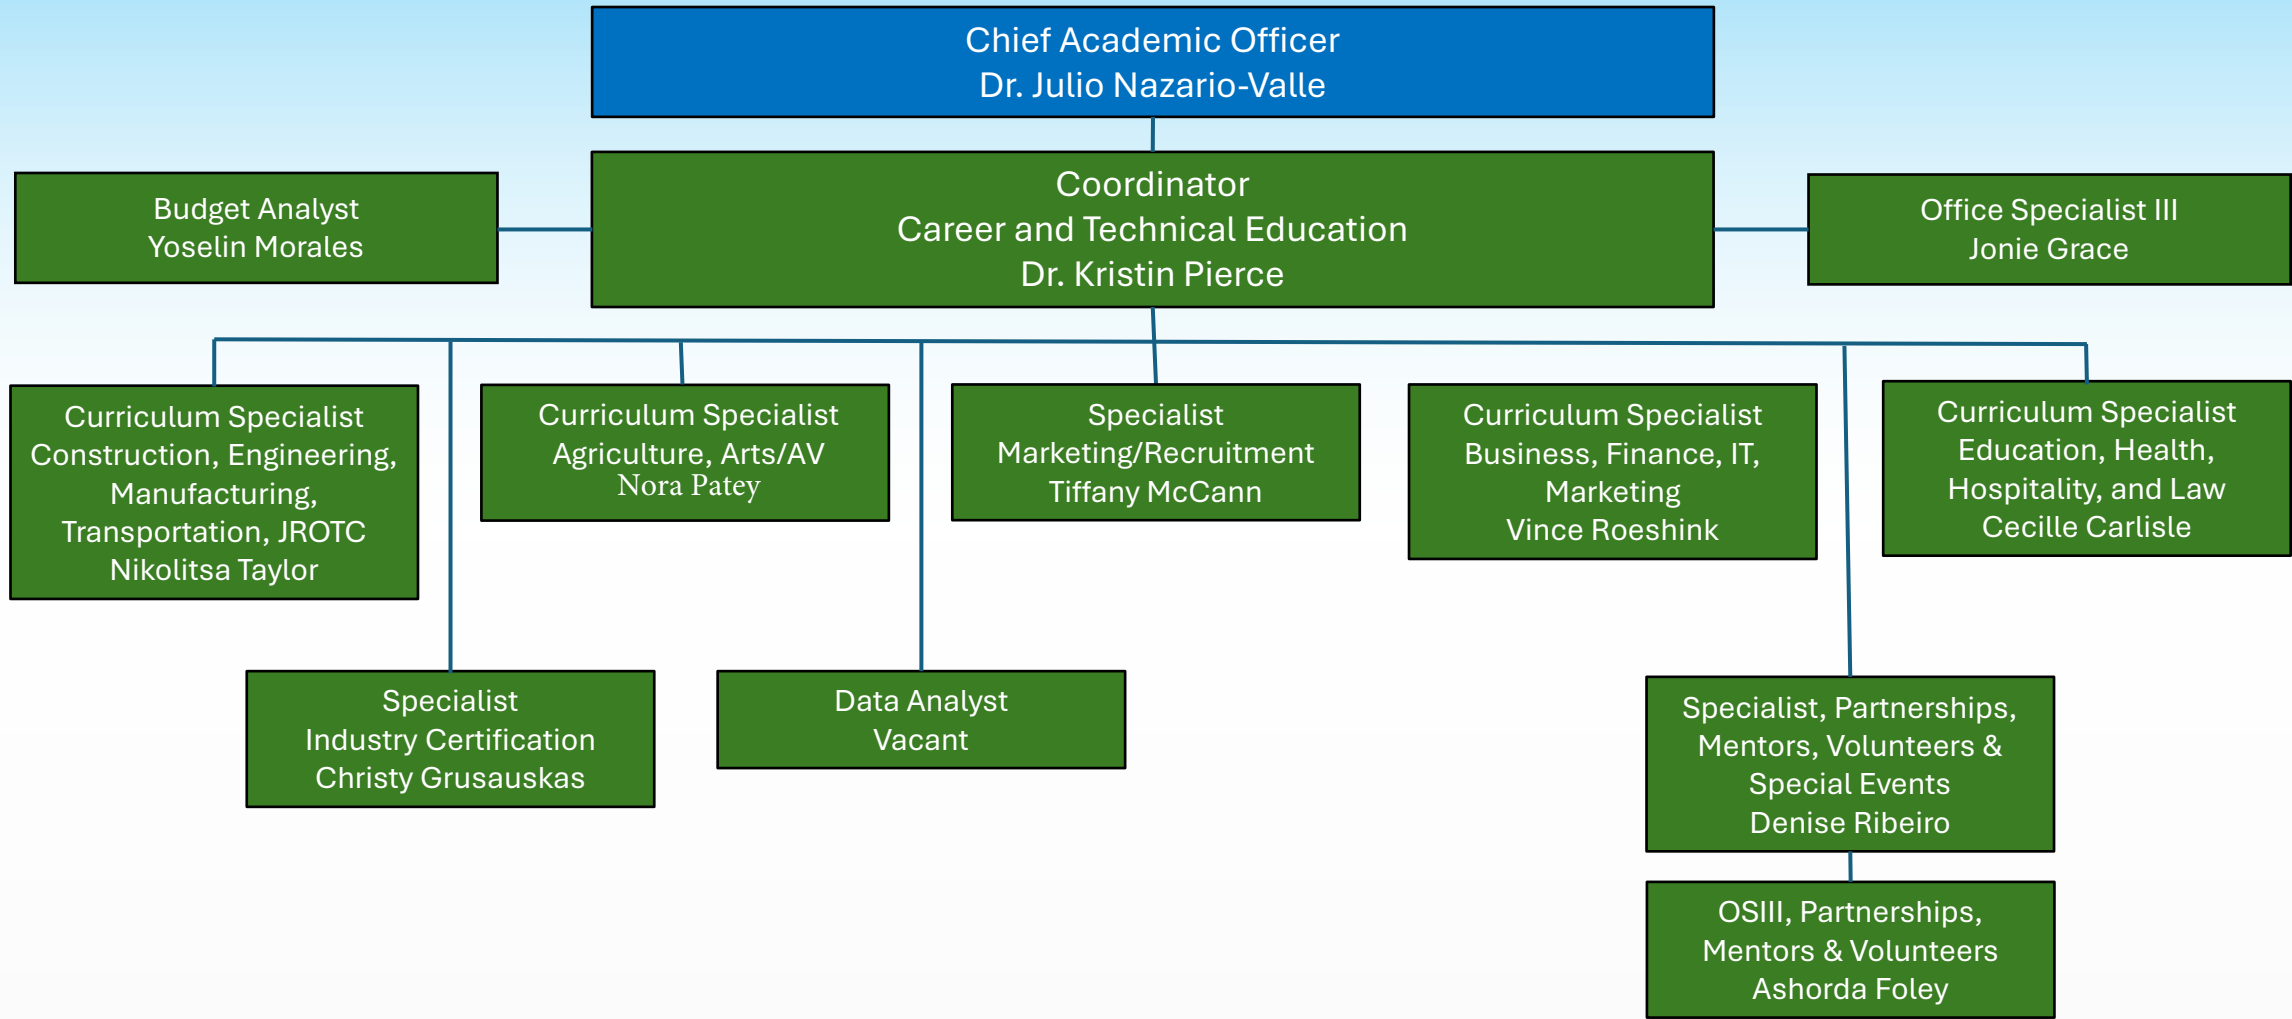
Chief Academic Officer
Dr. Julio Nazario-Valle

Budget Analyst
Yoselin Morales

Coordinator
Career and Technical Education
Dr. Kristin Pierce

Office Specialist III
Jonie Grace

Curriculum Specialist
Construction, Engineering, Manufacturing, Transportation, JROTC
Nikolitsa Taylor

Curriculum Specialist
Agriculture, Arts/AV
Nora Patey

Specialist
Marketing/Recruitment
Tiffany McCann

Curriculum Specialist
Business, Finance, IT, Marketing
Vince Roeshink

Curriculum Specialist
Education, Health, Hospitality, and Law
Cecille Carlisle

Specialist
Industry Certification
Christy Grusauskas

Data Analyst
Vacant

Specialist, Partnerships, Mentors, Volunteers & Special Events
Denise Ribeiro

OSIII, Partnerships, Mentors & Volunteers
Ashorda Foley